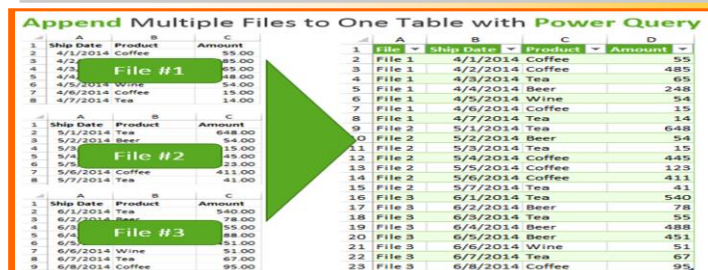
Append Multiple Files to One Table with Power Query

| | A | B | C |
|---|---|---|---|
| 1 | Ship Date | Product | Amount |
| 2 | 4/1/2014 | Coffee | 55.00 |
| 3 | 4/2/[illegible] | | 85.00 |
| 4 | 4/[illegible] | | 65.00 |
| 5 | 4/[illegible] | | 48.00 |
| 6 | 4/5/2014 | Wine | 54.00 |
| 7 | 4/6/2014 | Coffee | 15.00 |
| 8 | 4/7/2014 | Tea | 14.00 |

File #1

| | A | B | C |
|---|---|---|---|
| 1 | Ship Date | Product | Amount |
| 2 | 5/1/2014 | Tea | 648.00 |
| 3 | 5/2/2014 | Beer | 54.00 |
| 4 | 5/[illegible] | | 15.00 |
| 5 | 5/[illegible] | | 45.00 |
| 6 | 5/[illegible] | | 23.00 |
| 7 | 5/6/2014 | Coffee | 411.00 |
| 8 | 5/7/2014 | Tea | 41.00 |

File #2

| | A | B | C |
|---|---|---|---|
| 1 | Ship Date | Product | Amount |
| 2 | 6/1/2014 | Tea | 540.00 |
| 3 | 6/2/2014 | Beer | 78.00 |
| 4 | 6/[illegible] | | 55.00 |
| 5 | 6/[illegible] | | 88.00 |
| 6 | 6/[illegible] | | 51.00 |
| 7 | 6/6/2014 | Wine | 51.00 |
| 8 | 6/7/2014 | Tea | 67.00 |
| 9 | 6/8/2014 | Coffee | 95.00 |

File #3

| | A | B | C | D |
|---|---|---|---|---|
| 1 | File | Ship Date | Product | Amount |
| 2 | File 1 | 4/1/2014 | Coffee | 55 |
| 3 | File 1 | 4/2/2014 | Coffee | 485 |
| 4 | File 1 | 4/3/2014 | Tea | 65 |
| 5 | File 1 | 4/4/2014 | Beer | 248 |
| 6 | File 1 | 4/5/2014 | Wine | 54 |
| 7 | File 1 | 4/6/2014 | Coffee | 15 |
| 8 | File 1 | 4/7/2014 | Tea | 14 |
| 9 | File 2 | 5/1/2014 | Tea | 648 |
| 10 | File 2 | 5/2/2014 | Beer | 54 |
| 11 | File 2 | 5/3/2014 | Tea | 15 |
| 12 | File 2 | 5/4/2014 | Coffee | 445 |
| 13 | File 2 | 5/5/2014 | Coffee | 123 |
| 14 | File 2 | 5/6/2014 | Coffee | 411 |
| 15 | File 2 | 5/7/2014 | Tea | 41 |
| 16 | File 3 | 6/1/2014 | Tea | 540 |
| 17 | File 3 | 6/2/2014 | Beer | 78 |
| 18 | File 3 | 6/3/2014 | Tea | 55 |
| 19 | File 3 | 6/4/2014 | Beer | 488 |
| 20 | File 3 | 6/5/2014 | Beer | 485 |
| 21 | File 3 | 6/6/2014 | Wine | 51 |
| 22 | File 3 | 6/7/2014 | Tea | 67 |
| 23 | File 3 | 6/8/2014 | Coffee | 95 |